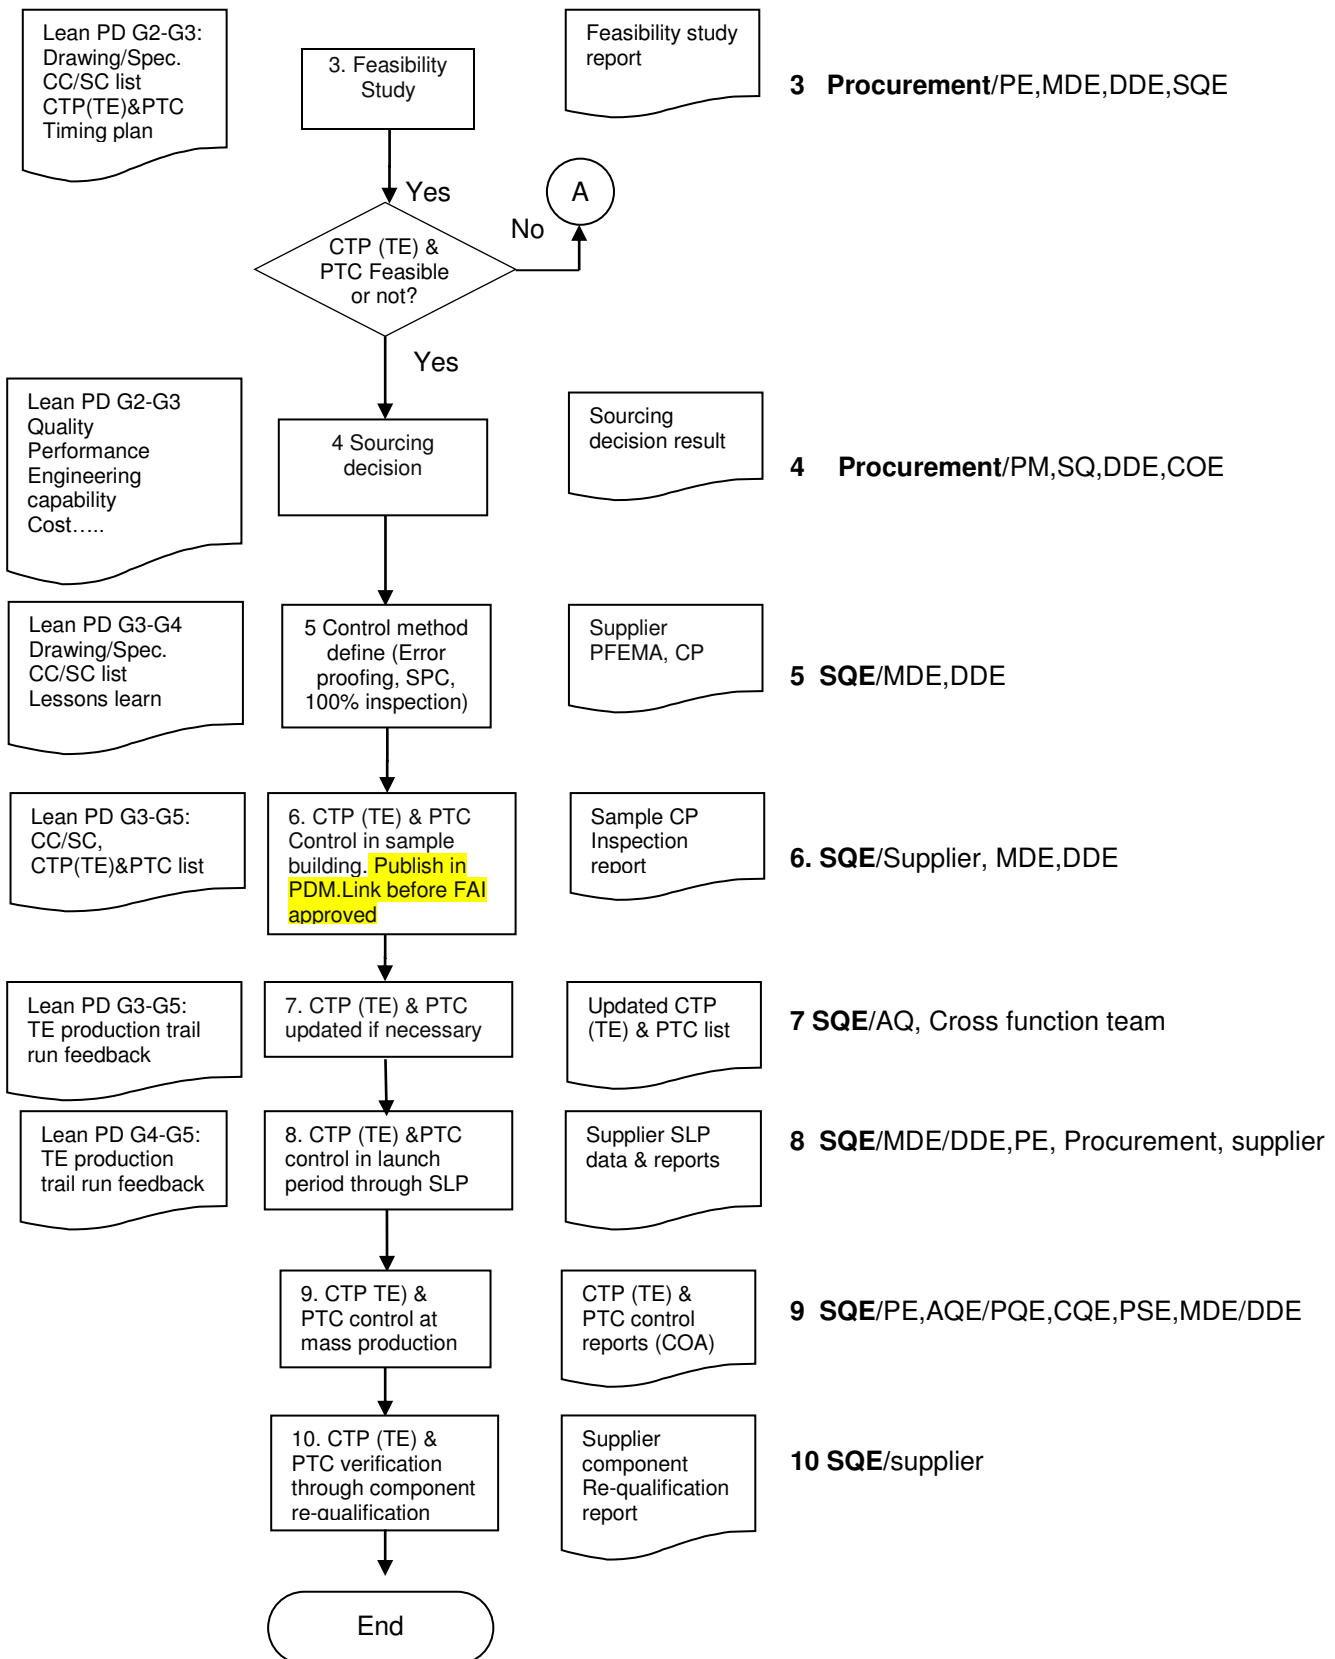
Lean PD G2-G3: Drawing/Spec. CC/SC list CTP(TE)&PTC Timing plan

3. Feasibility Study

Feasibility study report

3 **Procurement**/PE,MDE,DDE,SQE

Yes

A

No

CTP (TE) & PTC Feasible or not?

Yes

Lean PD G2-G3 Quality Performance Engineering capability Cost…..

4 Sourcing decision

Sourcing decision result

4 **Procurement**/PM,SQ,DDE,COE

Lean PD G3-G4 Drawing/Spec. CC/SC list Lessons learn

5 Control method define (Error proofing, SPC, 100% inspection)

Supplier PFEMA, CP

5 **SQE**/MDE,DDE

Lean PD G3-G5: CC/SC, CTP(TE)&PTC list

6. CTP (TE) & PTC Control in sample building. Publish in PDM.Link before FAI approved

Sample CP Inspection report

6. **SQE**/Supplier, MDE,DDE

Lean PD G3-G5: TE production trail run feedback

7. CTP (TE) & PTC updated if necessary

Updated CTP (TE) & PTC list

7 **SQE**/AQ, Cross function team

Lean PD G4-G5: TE production trail run feedback

8. CTP (TE) &PTC control in launch period through SLP

Supplier SLP data & reports

8 **SQE**/MDE/DDE,PE, Procurement, supplier

9. CTP TE) & PTC control at mass production

CTP (TE) & PTC control reports (COA)

9 **SQE**/PE,AQE/PQE,CQE,PSE,MDE/DDE

10. CTP (TE) & PTC verification through component re-qualification

Supplier component Re-qualification report

10 **SQE**/supplier

End